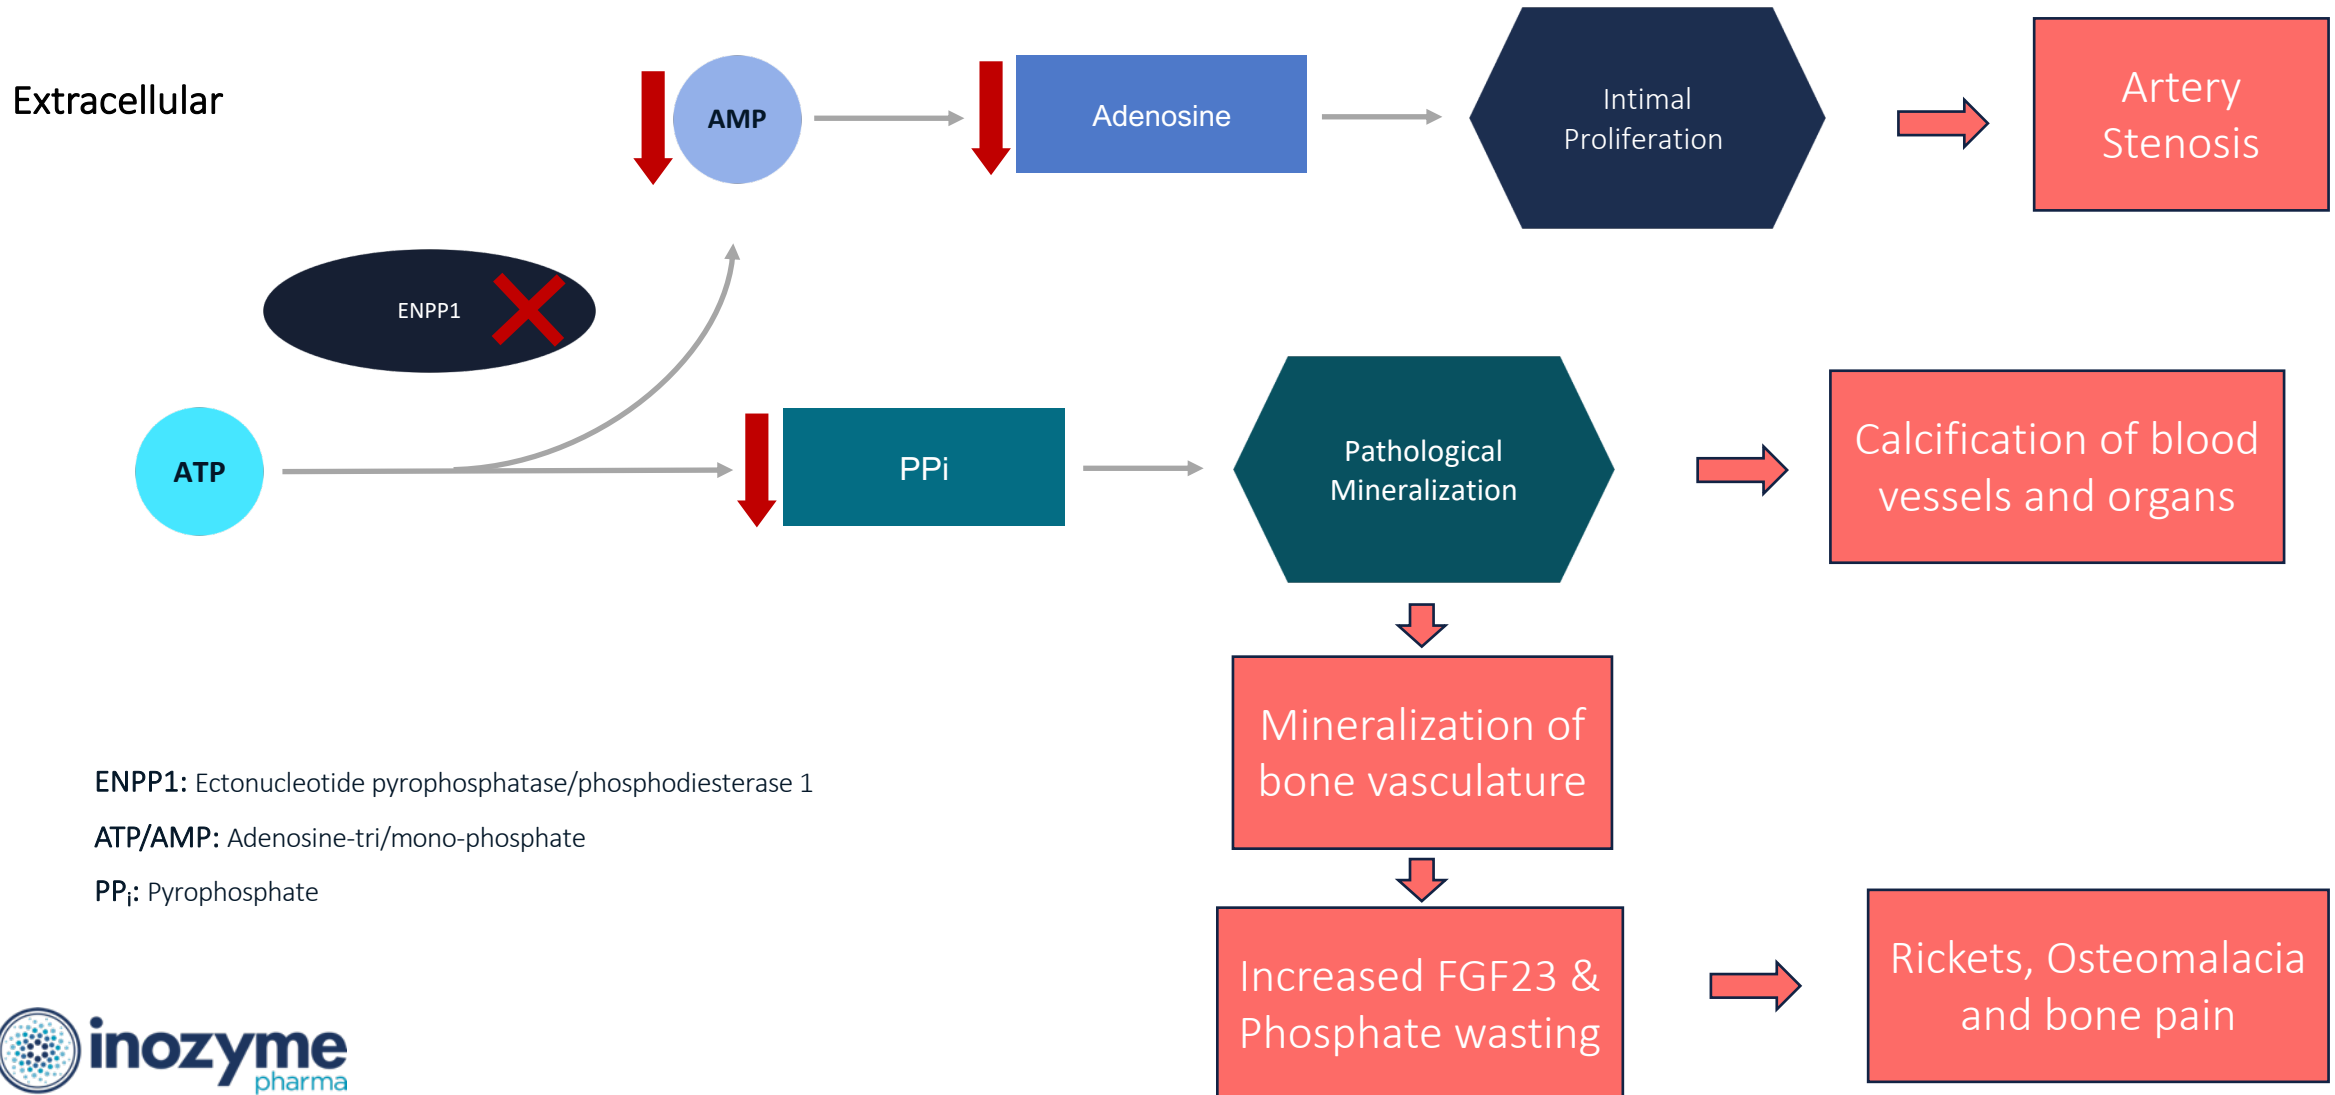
Extracellular

AMP

Adenosine

Intimal Proliferation

Artery Stenosis

ENPP1

ATP

PPi

Pathological Mineralization

Calcification of blood vessels and organs

Mineralization of bone vasculature

Increased FGF23 & Phosphate wasting

Rickets, Osteomalacia and bone pain

ENPP1: Ectonucleotide pyrophosphatase/phosphodiesterase 1

ATP/AMP: Adenosine-tri/mono-phosphate

PP$_i$: Pyrophosphate

inozyme pharma